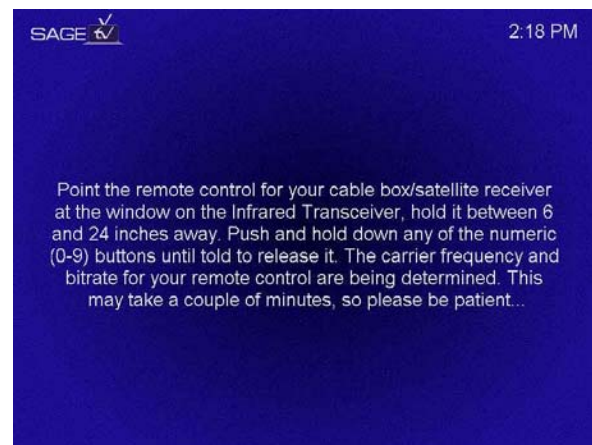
SAGE tv

2:18 PM

Point the remote control for your cable box/satellite receiver at the window on the Infrared Transceiver, hold it between 6 and 24 inches away. Push and hold down any of the numeric (0-9) buttons until told to release it. The carrier frequency and bitrate for your remote control are being determined. This may take a couple of minutes, so please be patient...